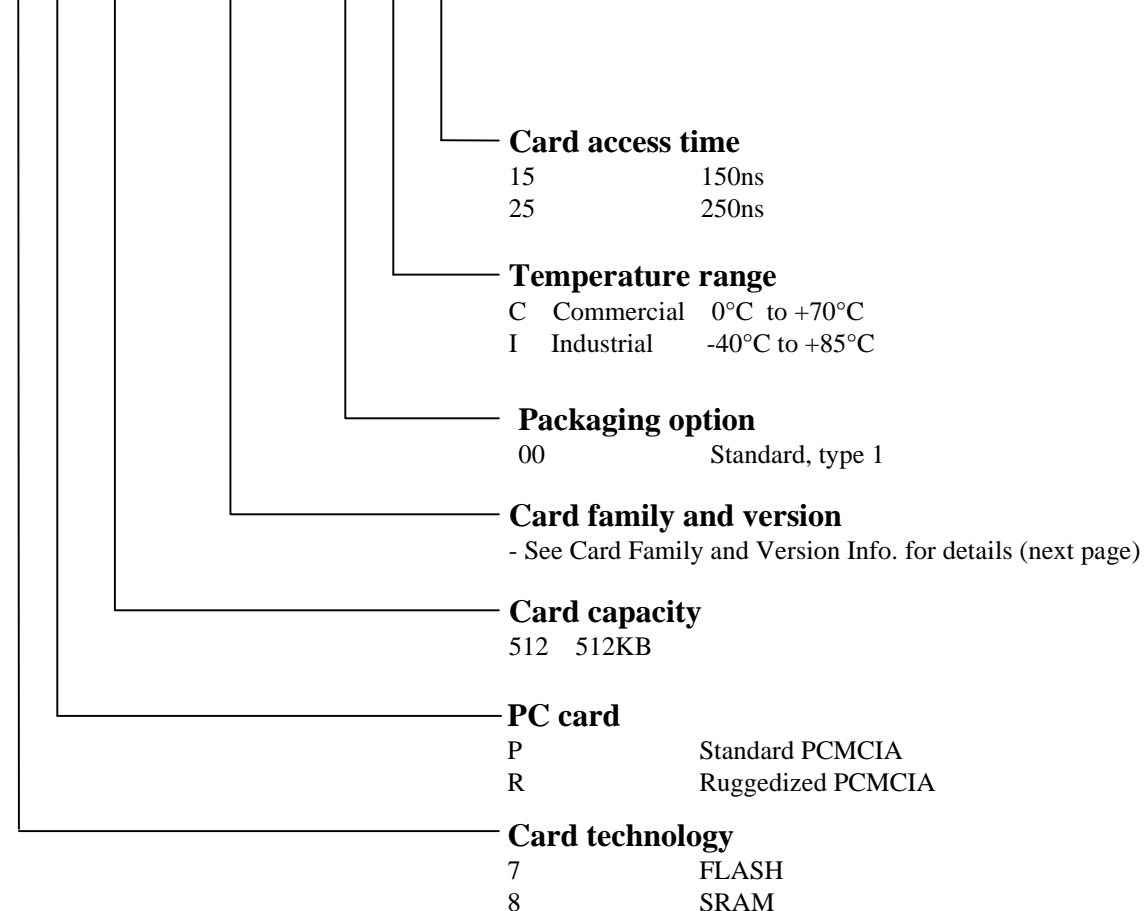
**Card access time**
15 150ns
25 250ns

**Temperature range**
C Commercial 0°C to +70°C
I Industrial -40°C to +85°C

**Packaging option**
00 Standard, type 1

**Card family and version**
- See Card Family and Version Info. for details (next page)

**Card capacity**
512 512KB

**PC card**
P Standard PCMCIA
R Ruggedized PCMCIA

**Card technology**
7 FLASH
8 SRAM